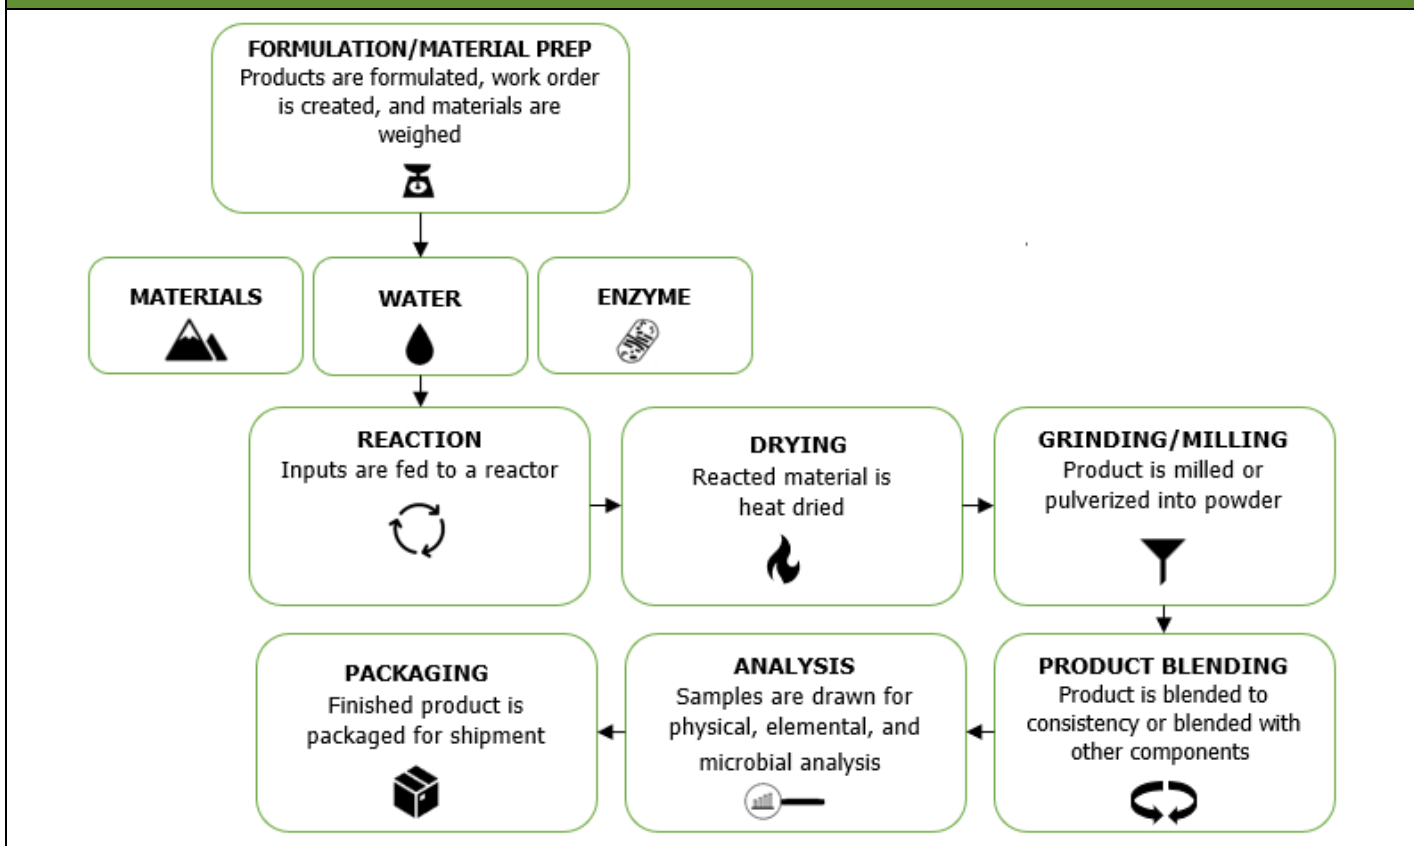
FORMULATION/MATERIAL PREP
Products are formulated, work order is created, and materials are weighed

MATERIALS

WATER

ENZYME

REACTION
Inputs are fed to a reactor

DRYING
Reacted material is heat dried

GRINDING/MILLING
Product is milled or pulverized into powder

PRODUCT BLENDING
Product is blended to consistency or blended with other components

ANALYSIS
Samples are drawn for physical, elemental, and microbial analysis

PACKAGING
Finished product is packaged for shipment